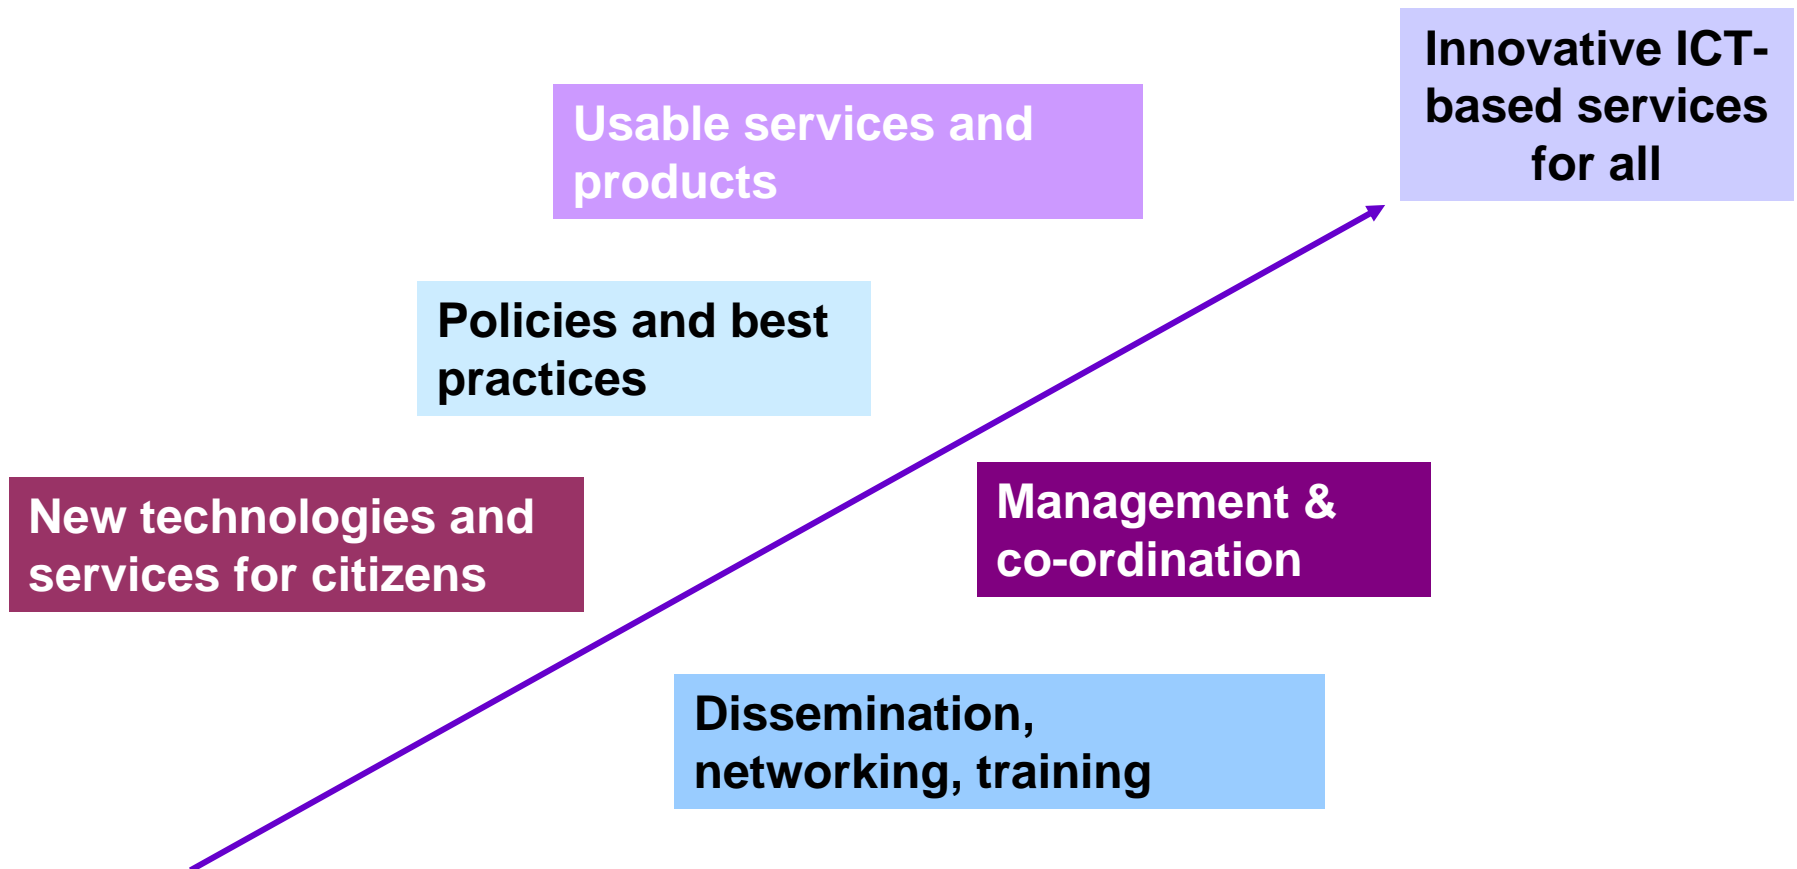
Innovative ICT-based services for all

Usable services and products

Policies and best practices

New technologies and services for citizens

Management & co-ordination

Dissemination, networking, training